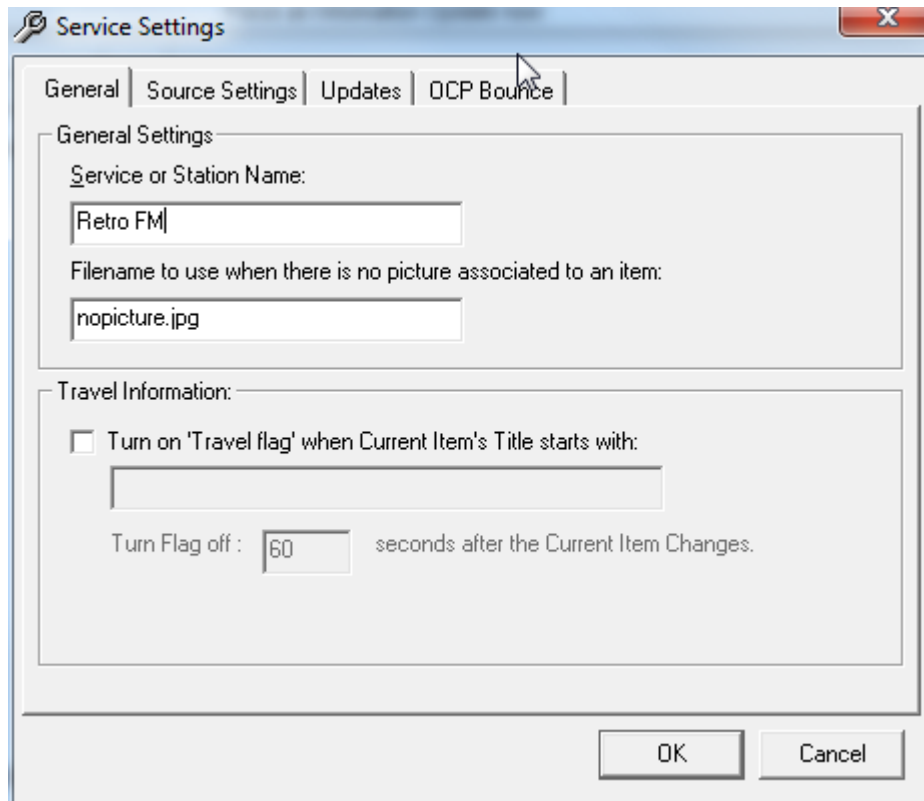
Service Settings

General | Source Settings | Updates | OCP Bounce

General Settings

Service or Station Name:

Retro FM

Filename to use when there is no picture associated to an item:

nopicture.jpg

Travel Information:

Turn on 'Travel flag' when Current Item's Title starts with:

Turn Flag off : 60 seconds after the Current Item Changes.

OK

Cancel